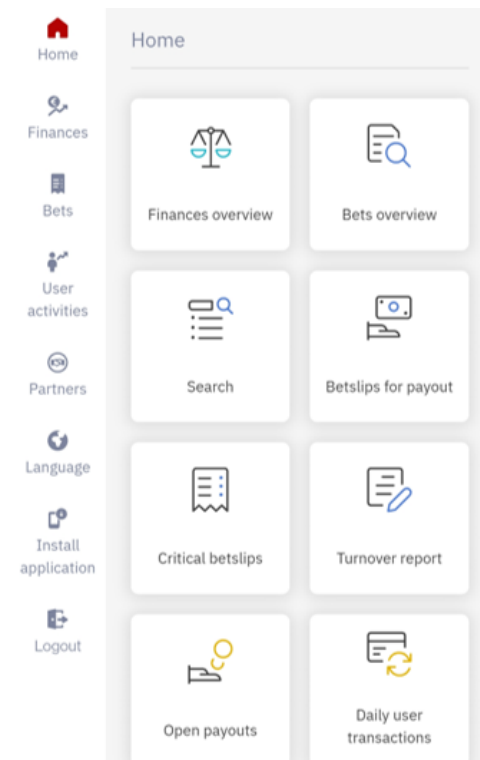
Home

Finances

Bets

User activities

Partners

Language

Install application

Logout

Home

Finances overview

Bets overview

Search

Betslips for payout

Critical betslips

Turnover report

Open payouts

Daily user transactions